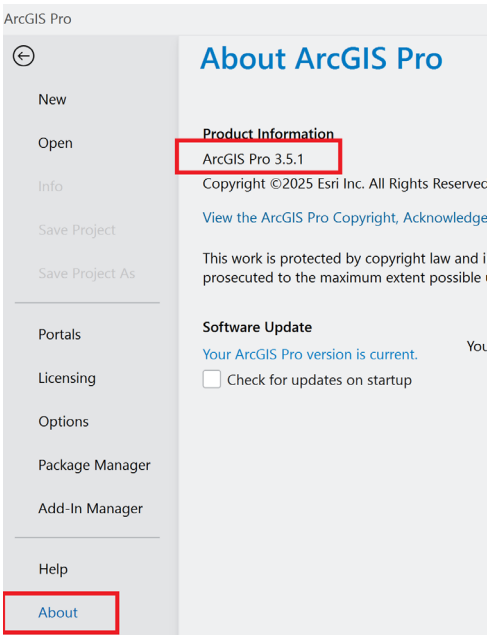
ArcGIS Pro

New

Open

Info

Save Project

Save Project As

Portals

Licensing

Options

Package Manager

Add-In Manager

Help

About

About ArcGIS Pro

Product Information

ArcGIS Pro 3.5.1

Copyright ©2025 Esri Inc. All Rights Reservec

View the ArcGIS Pro Copyright, Acknowledge

This work is protected by copyright law and i prosecuted to the maximum extent possible

Software Update

Your ArcGIS Pro version is current.

You

Check for updates on startup